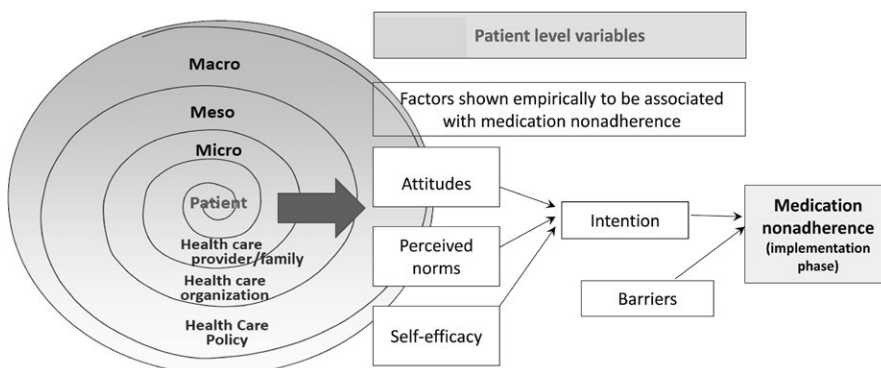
Macro

Meso

Micro

Patient

Health care provider/family

Health care organization

Health Care Policy

Patient level variables

Factors shown empirically to be associated with medication nonadherence

Attitudes

Perceived norms

Self-efficacy

Intention

Barriers

Medication nonadherence (implementation phase)